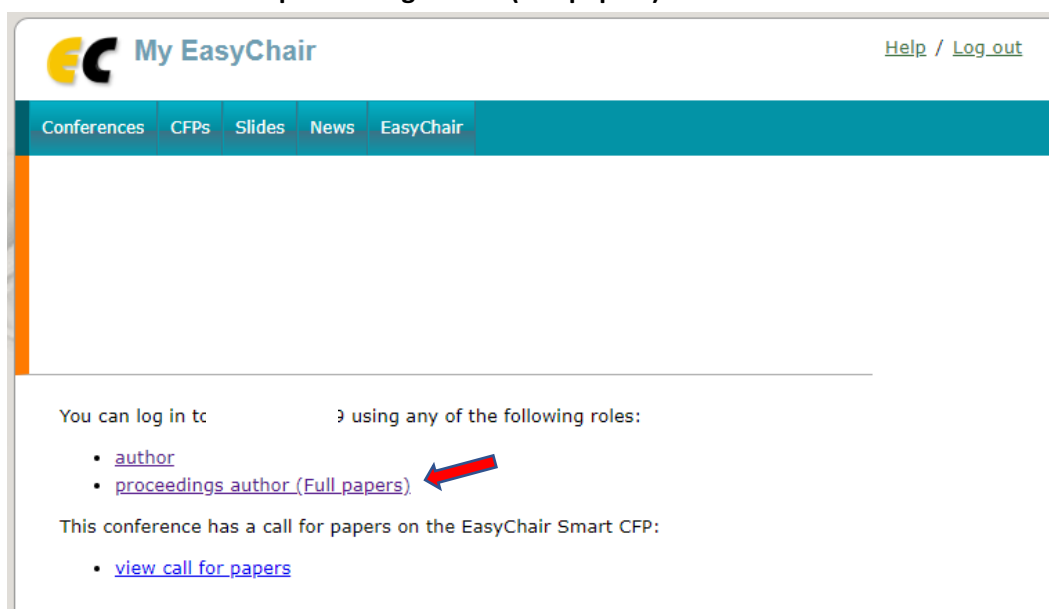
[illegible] (Full papers)

EC My EasyChair

Help / Log out

Conferences CFPs Slides News EasyChair

You can log in t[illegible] using any of the following roles:

- author
- proceedings author (Full papers)

This conference has a call for papers on the EasyChair Smart CFP:

- view call for papers